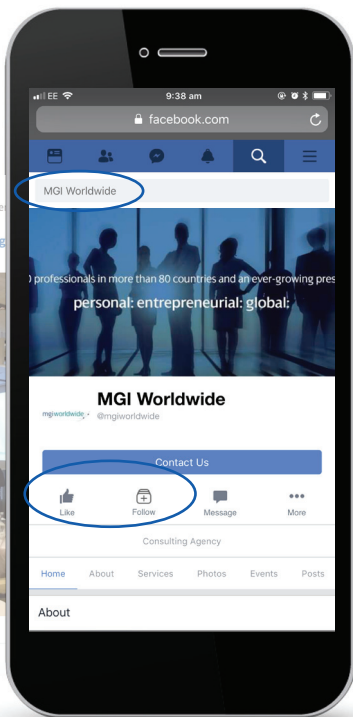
EE 9:38 am

facebook.com

MGI Worldwide

) professionals in more than 80 countries and an ever-growing pres

personal: entrepreneurial: global:

mgiworldwide

MGI Worldwide

@mgiworldwide

Contact Us

Like

Follow

Message

More

Consulting Agency

Home About Services Photos Events Posts

About